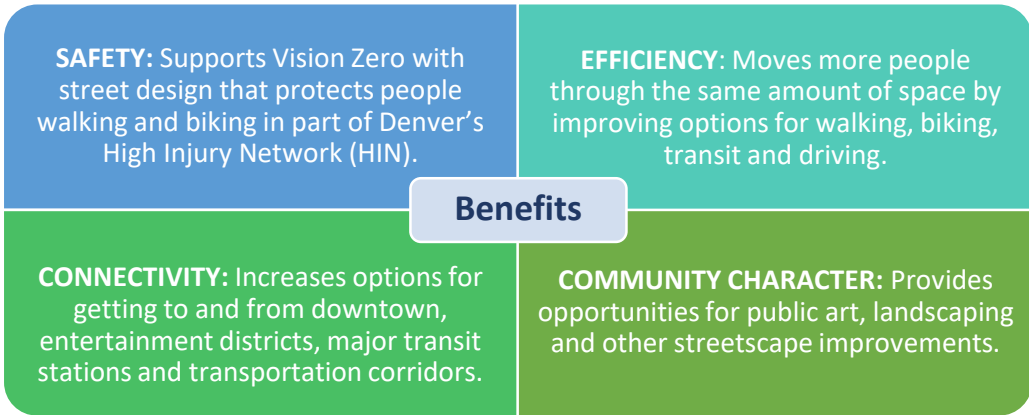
SAFETY: Supports Vision Zero with street design that protects people walking and biking in part of Denver's High Injury Network (HIN).

EFFICIENCY: Moves more people through the same amount of space by improving options for walking, biking, transit and driving.

Benefits

CONNECTIVITY: Increases options for getting to and from downtown, entertainment districts, major transit stations and transportation corridors.

COMMUNITY CHARACTER: Provides opportunities for public art, landscaping and other streetscape improvements.